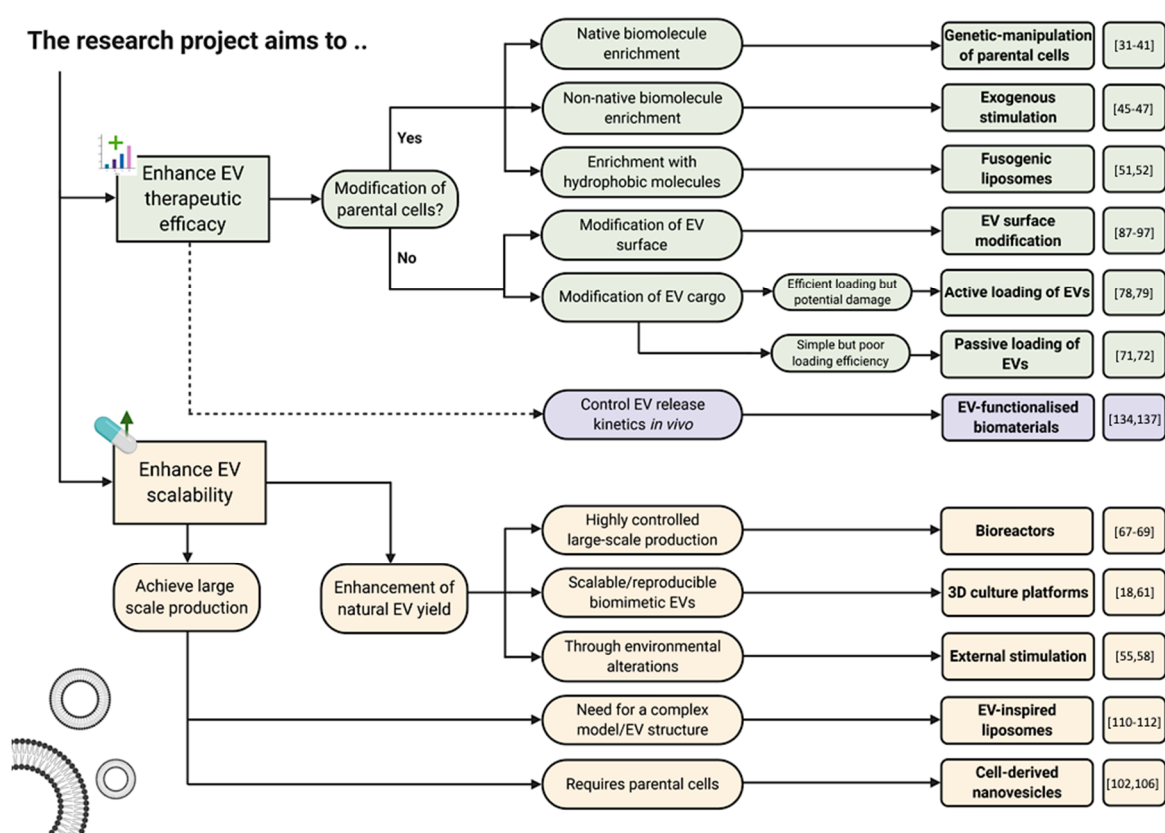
The research project aims to ..

Enhance EV therapeutic efficacy

Modification of parental cells?

Yes

No

Native biomolecule enrichment

Genetic-manipulation of parental cells

[31-41]

Non-native biomolecule enrichment

Exogenous stimulation

[45-47]

Enrichment with hydrophobic molecules

Fusogenic liposomes

[51,52]

Modification of EV surface

EV surface modification

[87-97]

Modification of EV cargo

Efficient loading but potential damage

Active loading of EVs

[78,79]

Simple but poor loading efficiency

Passive loading of EVs

[71,72]

Control EV release kinetics *in vivo*

EV-functionalised biomaterials

[134,137]

Enhance EV scalability

Achieve large scale production

Enhancement of natural EV yield

Highly controlled large-scale production

Bioreactors

[67-69]

Scalable/reproducible biomimetic EVs

3D culture platforms

[18,61]

Through environmental alterations

External stimulation

[55,58]

Need for a complex model/EV structure

EV-inspired liposomes

[110-112]

Requires parental cells

Cell-derived nanovesicles

[102,106]